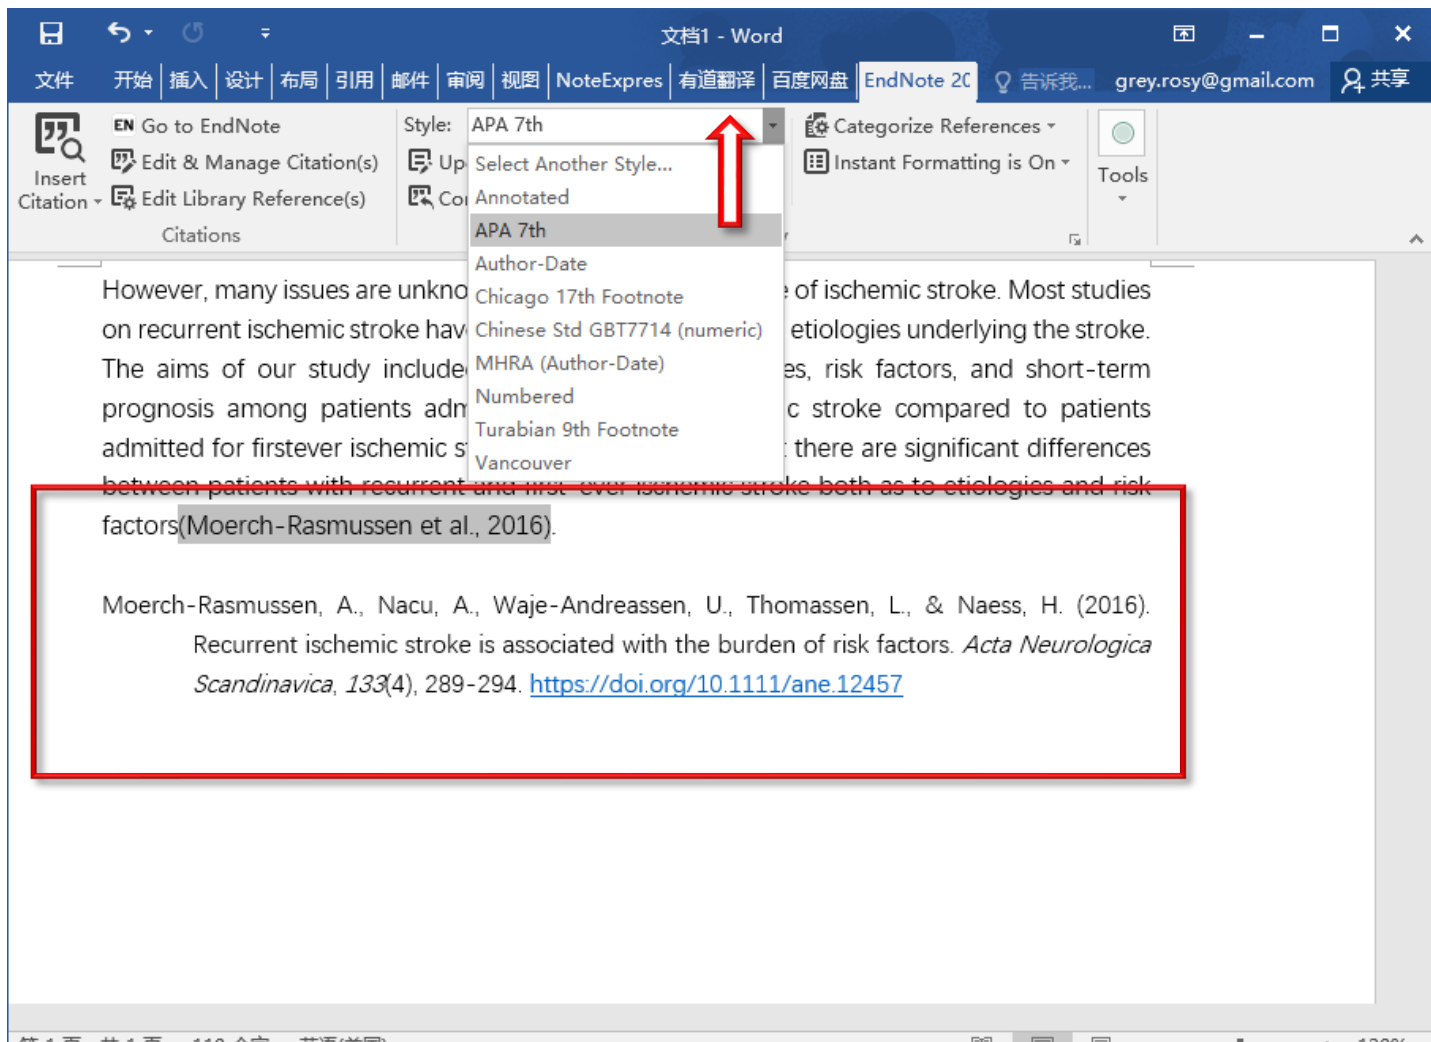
文档1 - Word

文件 开始 插入 设计 布局 引用 邮件 审阅 视图 NoteExpres 有道翻译 百度网盘 EndNote 2C 告诉我... grey.rosy@gmail.com 共享

Insert Citation

Go to EndNote

Edit & Manage Citation(s)

Edit Library Reference(s)

Citations

Style: APA 7th

Up

Co

Select Another Style...

Annotated

APA 7th

Author-Date

Chicago 17th Footnote

Chinese Std GBT7714 (numeric)

MHRA (Author-Date)

Numbered

Turabian 9th Footnote

Vancouver

Categorize References

Instant Formatting is On

Tools

However, many issues are unkno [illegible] of ischemic stroke. Most studies on recurrent ischemic stroke hav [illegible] etiologies underlying the stroke. The aims of our study include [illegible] es, risk factors, and short-term prognosis among patients adm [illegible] c stroke compared to patients admitted for firstever ischemic s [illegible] there are significant differences between patients with recurrent and first-ever ischemic stroke both as to etiologies and risk factors(Moerch-Rasmussen et al., 2016).

Moerch-Rasmussen, A., Nacu, A., Waje-Andreassen, U., Thomassen, L., & Naess, H. (2016). Recurrent ischemic stroke is associated with the burden of risk factors. Acta Neurologica Scandinavica, 133(4), 289-294. https://doi.org/10.1111/ane.12457